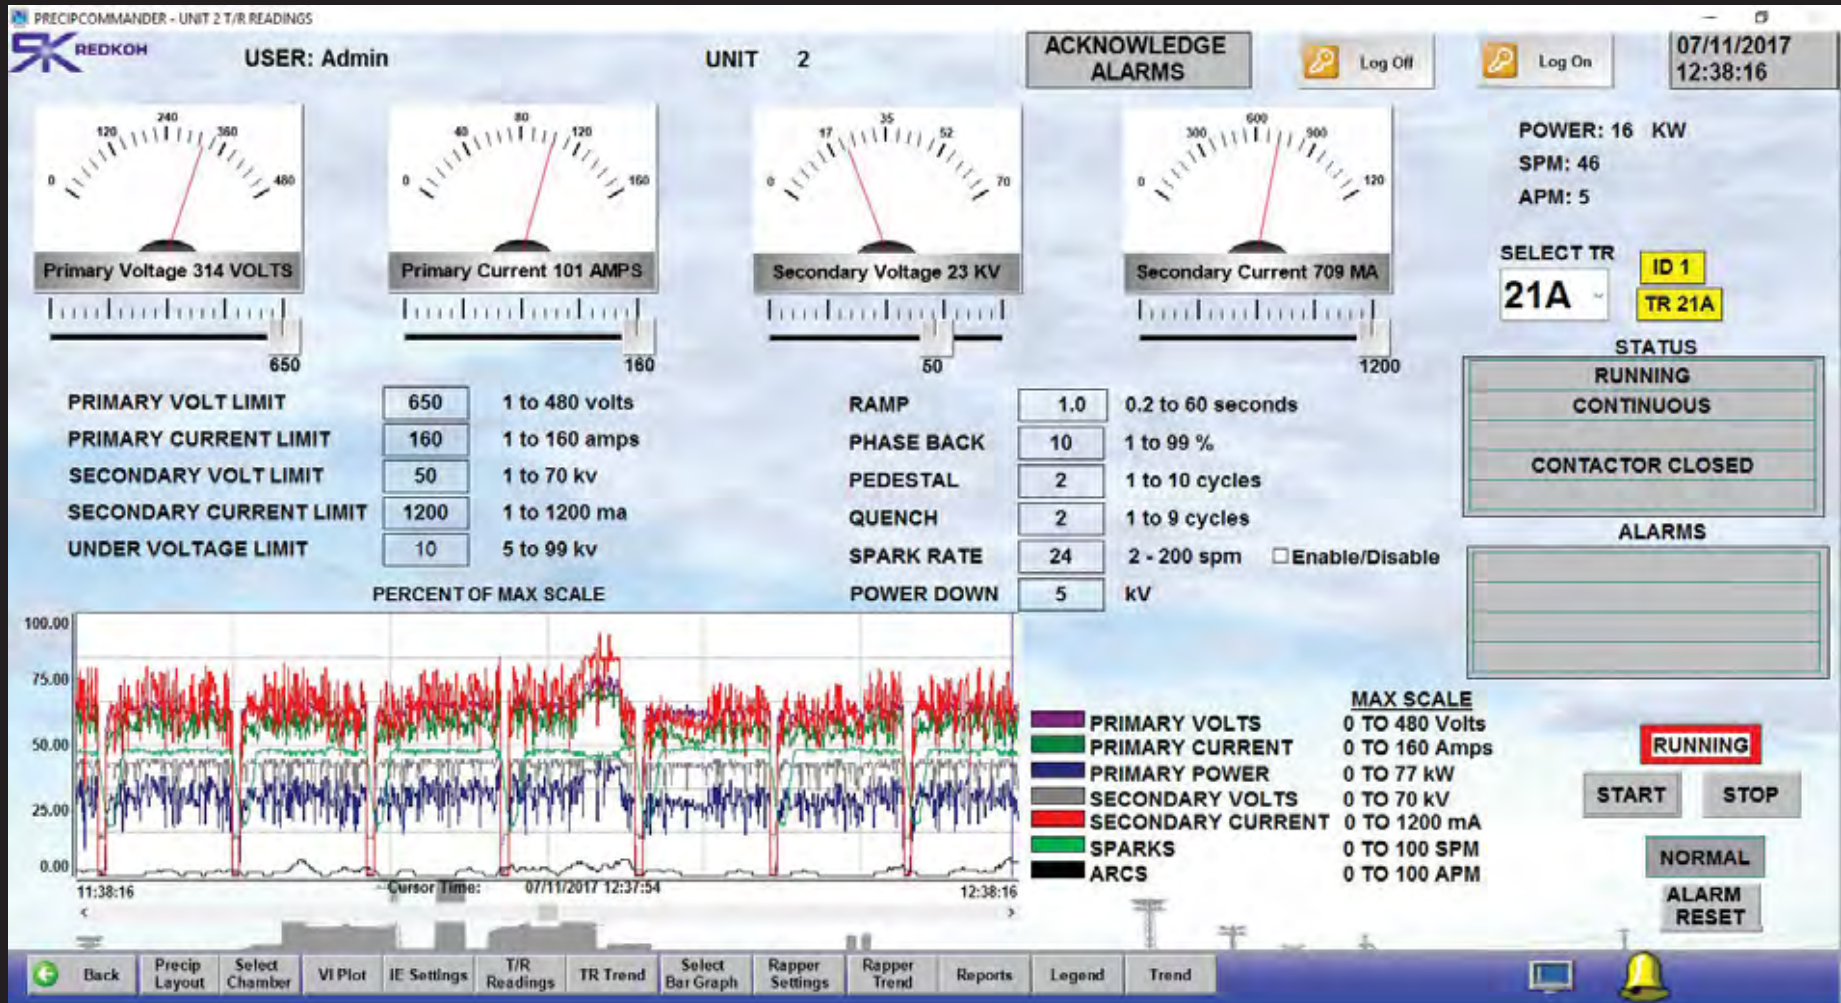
PRECIPCOMMANDER - UNIT 2 T/R READINGS

REDKOH

USER: Admin

UNIT 2

ACKNOWLEDGE ALARMS

Log Off

Log On

07/11/2017 12:38:16

0 120 240 360 480
Primary Voltage 314 VOLTS
650

0 40 80 120 160
Primary Current 101 AMPS
160

0 17 35 52 70
Secondary Voltage 23 KV
50

0 300 600 900 120
Secondary Current 709 MA
1200

POWER: 16 KW
SPM: 46
APM: 5

SELECT TR
21A
ID 1
TR 21A

STATUS
RUNNING
CONTINUOUS
CONTACTOR CLOSED

ALARMS

| PRIMARY VOLT LIMIT | 650 | 1 to 480 volts |
|---|---|---|
| PRIMARY CURRENT LIMIT | 160 | 1 to 160 amps |
| SECONDARY VOLT LIMIT | 50 | 1 to 70 kv |
| SECONDARY CURRENT LIMIT | 1200 | 1 to 1200 ma |
| UNDER VOLTAGE LIMIT | 10 | 5 to 99 kv |

| RAMP | 1.0 | 0.2 to 60 seconds |
|---|---|---|
| PHASE BACK | 10 | 1 to 99 % |
| PEDESTAL | 2 | 1 to 10 cycles |
| QUENCH | 2 | 1 to 9 cycles |
| SPARK RATE | 24 | 2 - 200 spm |
| POWER DOWN | 5 | kV |

Enable/Disable

PERCENT OF MAX SCALE

100.00
75.00
50.00
25.00
0.00
11:38:16
Cursor Time: 07/11/2017 12:37:54
12:38:16

| | MAX SCALE |
|---|---|
| PRIMARY VOLTS | 0 TO 480 Volts |
| PRIMARY CURRENT | 0 TO 160 Amps |
| PRIMARY POWER | 0 TO 77 kW |
| SECONDARY VOLTS | 0 TO 70 kV |
| SECONDARY CURRENT | 0 TO 1200 mA |
| SPARKS | 0 TO 100 SPM |
| ARCS | 0 TO 100 APM |

RUNNING
START
STOP
NORMAL
ALARM RESET

Back | Precip Layout | Select Chamber | VI Plot | IE Settings | T/R Readings | TR Trend | Select Bar Graph | Rapper Settings | Rapper Trend | Reports | Legend | Trend